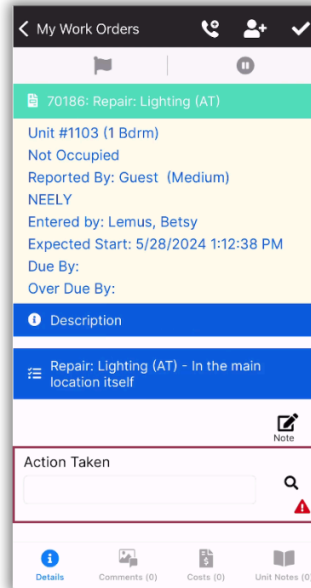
My Work Orders

70186: Repair: Lighting (AT)

Unit #1103 (1 Bdrm)
Not Occupied
Reported By: Guest (Medium)
NEELY
Entered by: Lemus, Betsy
Expected Start: 5/28/2024 1:12:38 PM
Due By:
Over Due By:

Description

Repair: Lighting (AT) - In the main location itself

Note

Action Taken

Details Comments (0) Costs (0) Unit Notes (0